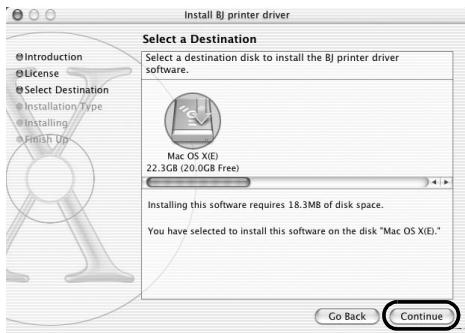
Install BJ printer driver

Select a Destination

Introduction
License
Select Destination
Installation Type
Installing
Finish Up

Select a destination disk to install the BJ printer driver software.

Mac OS X(E)
22.3GB (20.0GB Free)

Installing this software requires 18.3MB of disk space.

You have selected to install this software on the disk "Mac OS X(E)."

Go Back
Continue